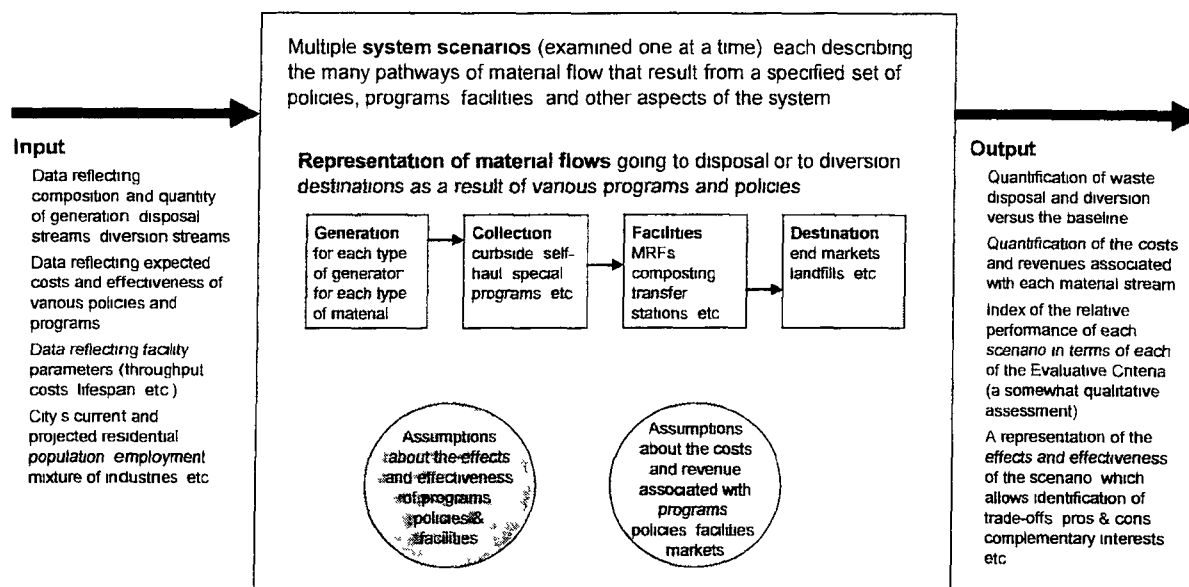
Multiple **system scenarios** (examined one at a time) each describing the many pathways of material flow that result from a specified set of policies, programs facilities and other aspects of the system

**Input**

Data reflecting composition and quantity of generation disposal streams diversion streams

Data reflecting expected costs and effectiveness of various policies and programs

Data reflecting facility parameters (throughput costs lifespan etc )

City s current and projected residential population employment mixture of industries etc

**Representation of material flows** going to disposal or to diversion destinations as a result of various programs and policies

**Generation** for each type of generator for each type of material

**Collection** curbside self-haul special programs etc

**Facilities** MRFs composting transfer stations etc

**Destination** end markets landfills etc

Assumptions about the effects and effectiveness of programs policies & facilities

Assumptions about the costs and revenue associated with programs policies facilities markets

**Output**

Quantification of waste disposal and diversion versus the baseline

Quantification of the costs and revenues associated with each material stream

Index of the relative performance of each scenario in terms of each of the Evaluative Criteria (a somewhat qualitative assessment)

A representation of the effects and effectiveness of the scenario which allows identification of trade-offs pros & cons complementary interests etc